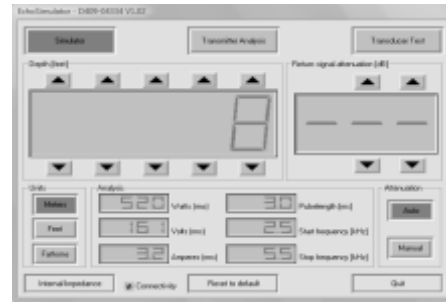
EchoSimulator - E609-04334 V3.82

Simulator

Transmitter Analysis

Transducer Test

Depth [feet]

8

Return signal attenuation [dB]

Units

Meters

Feet

Fathoms

Analysis

520 Watts [rms]

161 Volts [rms]

3.2 Amperes [rms]

3.0 Pulselength [ms]

25 Start frequency [kHz]

55 Stop frequency [kHz]

Attenuation

Auto

Manual

Internal Impedance

Connectivity

Reset to default

Quit